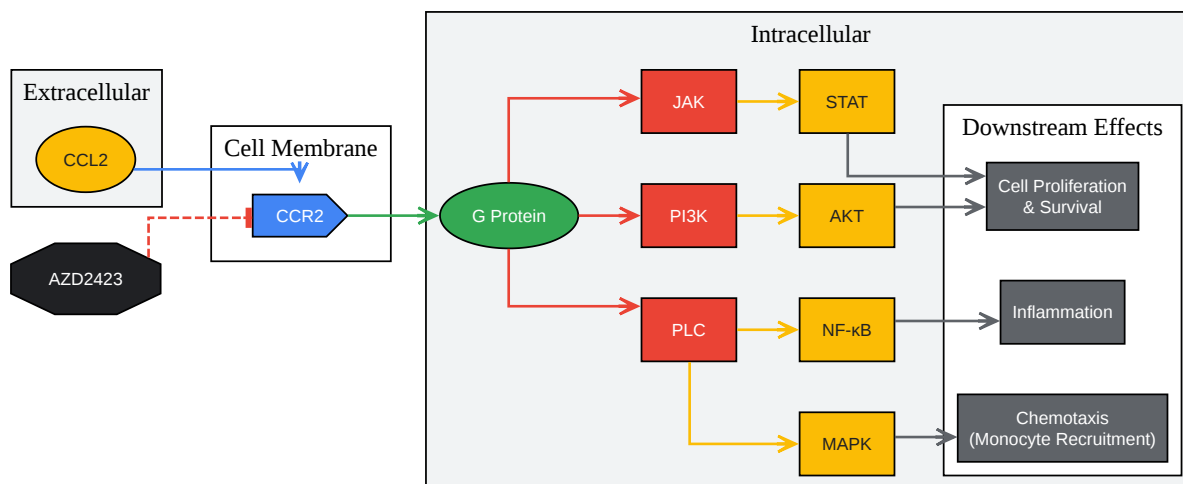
Extracellular

CCL2

AZD2423

Cell Membrane

CCR2

Intracellular

G Protein

JAK

STAT

PI3K

AKT

PLC

NF-κB

MAPK

Downstream Effects

Cell Proliferation & Survival

Inflammation

Chemotaxis (Monocyte Recruitment)